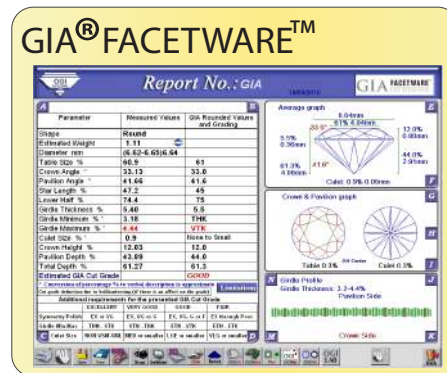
GIA® FACETWARE™

Report No.: GIA

GIA FACETWARE

A

| Parameter | Measured Values | GIA Rounded Values and Grading |
|---|---|---|
| Shape | Round | |
| Estimated Weight | 1.11 | |
| Diameter mm | (6.62-6.65)6.64 | |
| Table Size % | 60.9 | 61 |
| Crown Angle ° | 33.13 | 33.0 |
| Pavilion Angle ° | 41.66 | 41.6 |
| Star Length % | 47.2 | 45 |
| Lower Half % | 74.4 | 75 |
| Girdle Thickness % | 5.40 | 5.5 |
| Girdle Minimum % | 3.18 | THK |
| Girdle Maximum % | 4.44 | VTK |
| Culet Size % | 0.9 | None to Small |
| Crown Height % | 12.03 | 12.0 |
| Pavilion Depth % | 43.89 | 44.0 |
| Total Depth % | 61.27 | 61.3 |
| Estimated GIA Cut Grade | | GOOD |

Additional requirements for the presented GIA Cut Grade

Limitations

E

Average graph

60.9%

12.0%

44.0%

61.3%

41.6°

33.0°

Culet: 0.9%

F

G

Crown & Pavilion graph

H

Table 0.3%

Culet 0.3%

I

Girdle Profile

Girdle Thickness: 3.2-4.4%

Pavilion Side

Crown Side

J

K